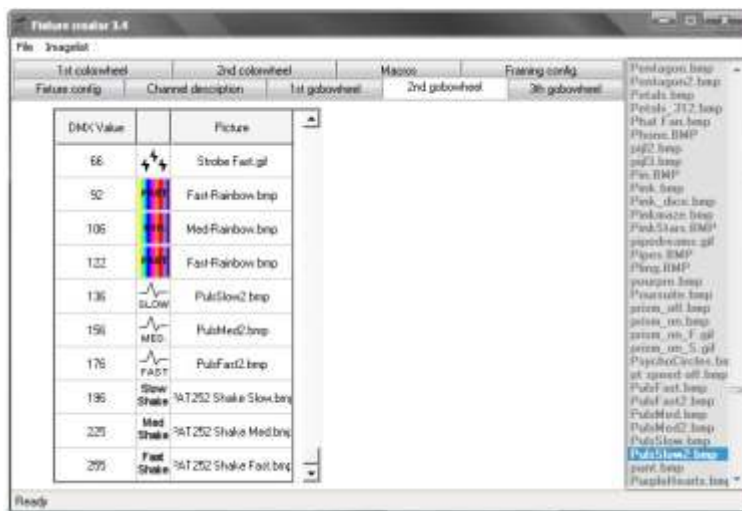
Fixture creator 3.4

File Imagelist

1st colorwheel | 2nd colorwheel | Macros | Framing config
Fixture config | Channel description | 1st gobowheel | 2nd gobowheel | 3th gobowheel

| DMX Value | | Picture |
|---|---|---|
| 66 | | Strobe Fast.gif |
| 92 | | Fast-Rainbow.bmp |
| 106 | | Med-Rainbow.bmp |
| 122 | | Fast-Rainbow.bmp |
| 136 | SLOW | PulsSlow2.bmp |
| 156 | MED | PulsMed2.bmp |
| 176 | FAST | PulsFast2.bmp |
| 196 | Slow Shake | PAT252 Shake Slow.bmp |
| 226 | Med Shake | PAT252 Shake Med.bmp |
| 255 | Fast Shake | PAT252 Shake Fast.bmp |

Pentagon.bmp
Pentagon2.bmp
Petals.bmp
Petals_312.bmp
Phat Fan.bmp
Phone.BMP
pig2.bmp
pig3.bmp
Pin.BMP
Pink.bmp
Pink_disco.bmp
Pinkmaze.bmp
PinkStars.BMP
pipedreams.gif
Pipes.BMP
Pling.BMP
pourpre.bmp
Poursuite.bmp
prism_off.bmp
prism_on.bmp
prism_on_F.gif
prism_on_S.gif
PsychoCircles.bmp
pt speed off.bmp
PulsFast.bmp
PulsFast2.bmp
PulsMed.bmp
PulsMed2.bmp
PulsSlow.bmp
PulsSlow2.bmp
punt.bmp
PurpleHearts.bmp

Ready